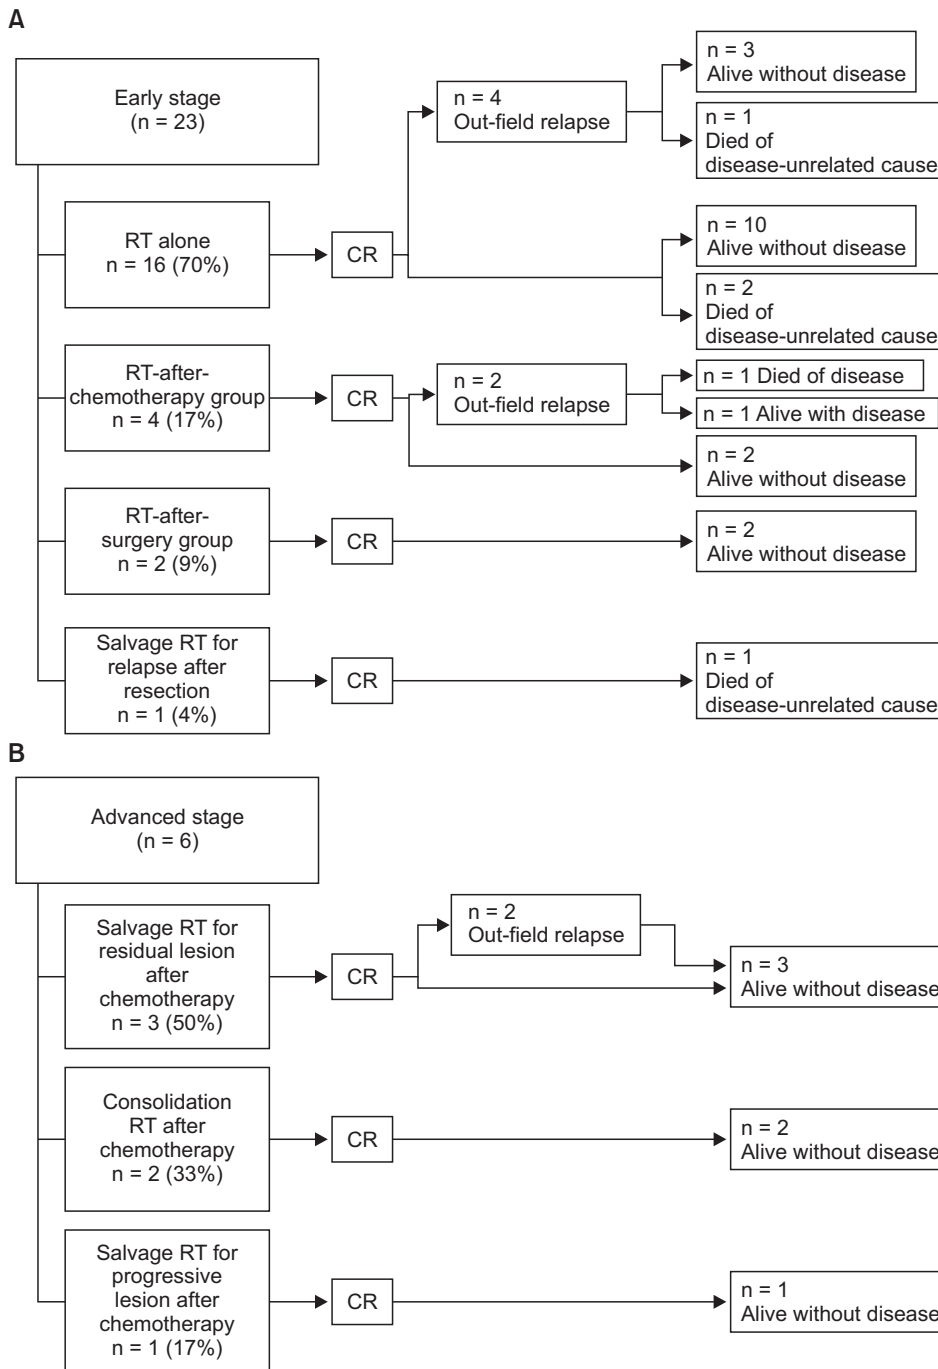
A

Early stage
(n = 23)

n = 4
Out-field relapse

n = 3
Alive without disease

n = 1
Died of
disease-unrelated cause

RT alone
n = 16 (70%)

CR

n = 10
Alive without disease

n = 2
Died of
disease-unrelated cause

RT-after-chemotherapy group
n = 4 (17%)

CR

n = 2
Out-field relapse

n = 1 Died of disease

n = 1 Alive with disease

n = 2
Alive without disease

RT-after-surgery group
n = 2 (9%)

CR

n = 2
Alive without disease

Salvage RT for relapse after resection
n = 1 (4%)

CR

n = 1
Died of
disease-unrelated cause

B

Advanced stage
(n = 6)

n = 2
Out-field relapse

Salvage RT for residual lesion after chemotherapy
n = 3 (50%)

CR

n = 3
Alive without disease

Consolidation RT after chemotherapy
n = 2 (33%)

CR

n = 2
Alive without disease

Salvage RT for progressive lesion after chemotherapy
n = 1 (17%)

CR

n = 1
Alive without disease